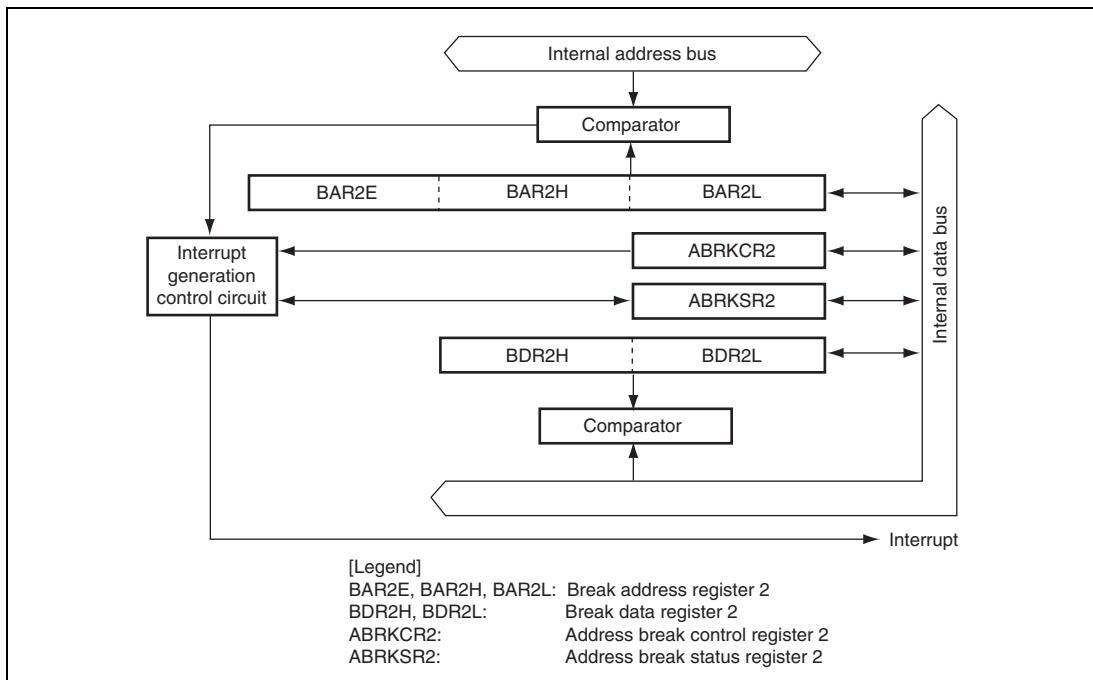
Internal address bus

Comparator

BAR2E
BAR2H
BAR2L

Interrupt generation control circuit

ABRKCR2

ABRKSR2

BDR2H
BDR2L

Comparator

Internal data bus

Interrupt

[Legend]
BAR2E, BAR2H, BAR2L: Break address register 2
BDR2H, BDR2L: Break data register 2
ABRKCR2: Address break control register 2
ABRKSR2: Address break status register 2